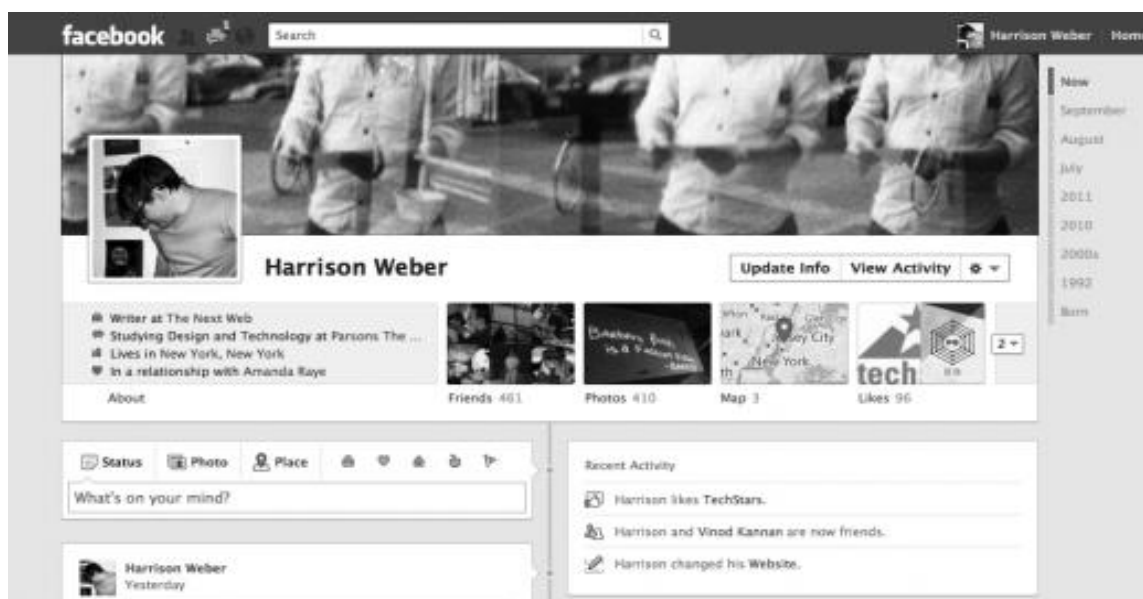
facebook 1 Search

Harrison Weber Home

Now
September
August
July
2011
2010
2000s
1992
Born

Harrison Weber

Update Info View Activity

Writer at The Next Web
Studying Design and Technology at Parsons The ...
Lives in New York, New York
In a relationship with Amanda Raye

About

Friends 461

Photos 410

Map 3

Likes 96

2

tech

Status Photo Place

What's on your mind?

Harrison Weber
Yesterday

Recent Activity

Harrison likes TechStars.

Harrison and Vinod Kannan are now friends.

Harrison changed his Website.